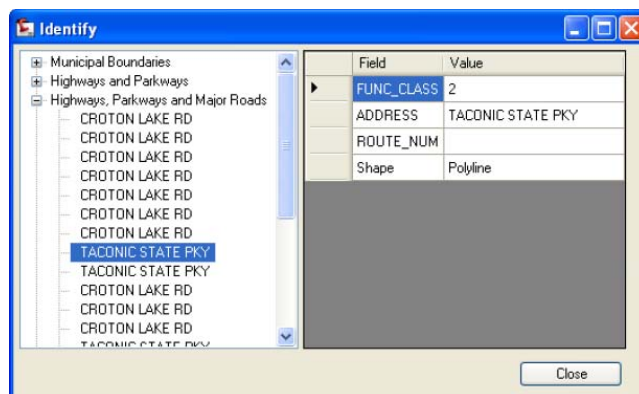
Identify

Municipal Boundaries
Highways and Parkways
Highways, Parkways and Major Roads
CROTON LAKE RD
CROTON LAKE RD
CROTON LAKE RD
CROTON LAKE RD
CROTON LAKE RD
CROTON LAKE RD
CROTON LAKE RD
TACONIC STATE PKY
TACONIC STATE PKY
CROTON LAKE RD
CROTON LAKE RD
CROTON LAKE RD
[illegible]

| Field | Value |
|---|---|
| FUNC_CLASS | 2 |
| ADDRESS | TACONIC STATE PKY |
| ROUTE_NUM | |
| Shape | Polyline |

Close